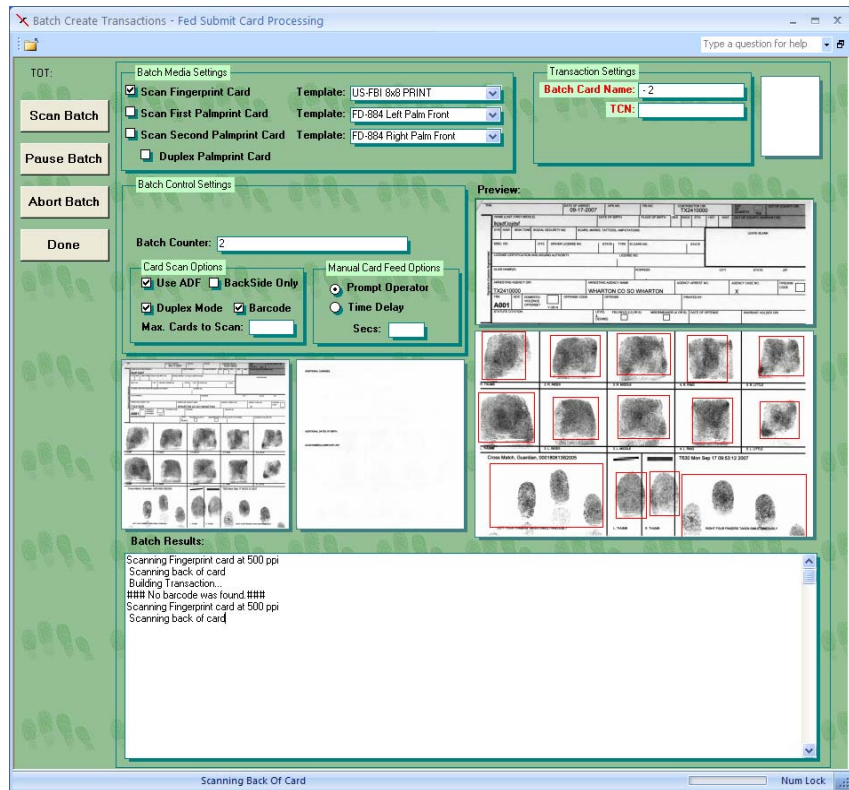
Batch Create Transactions - Fed Submit Card Processing

Type a question for help

TOT:

Scan Batch

Pause Batch

Abort Batch

Done

Batch Media Settings

Scan Fingerprint Card Template: US-FBI 8x8 PRINT

Scan First Palmprint Card Template: FD-884 Left Palm Front

Scan Second Palmprint Card Template: FD-884 Right Palm Front

Duplex Palmprint Card

Transaction Settings

Batch Card Name: - 2

TCN:

Batch Control Settings

Batch Counter: 2

Card Scan Options

Use ADF BackSide Only

Duplex Mode Barcode

Max. Cards to Scan:

Manual Card Feed Options

Prompt Operator

Time Delay

Secs:

Preview:

09-17-2007

TX2410000

TX2410000

WHARTON CO SO WHARTON

A001

Cross Match, Guardian, 0001806138200S

TS30 Mon Sep 17 09:53:12 2007

Batch Results:

Scanning Fingerprint card at 500 ppi
Scanning back of card
Building Transaction...
### No barcode was found.###
Scanning Fingerprint card at 500 ppi
Scanning back of card

Scanning Back Of Card

Num Lock